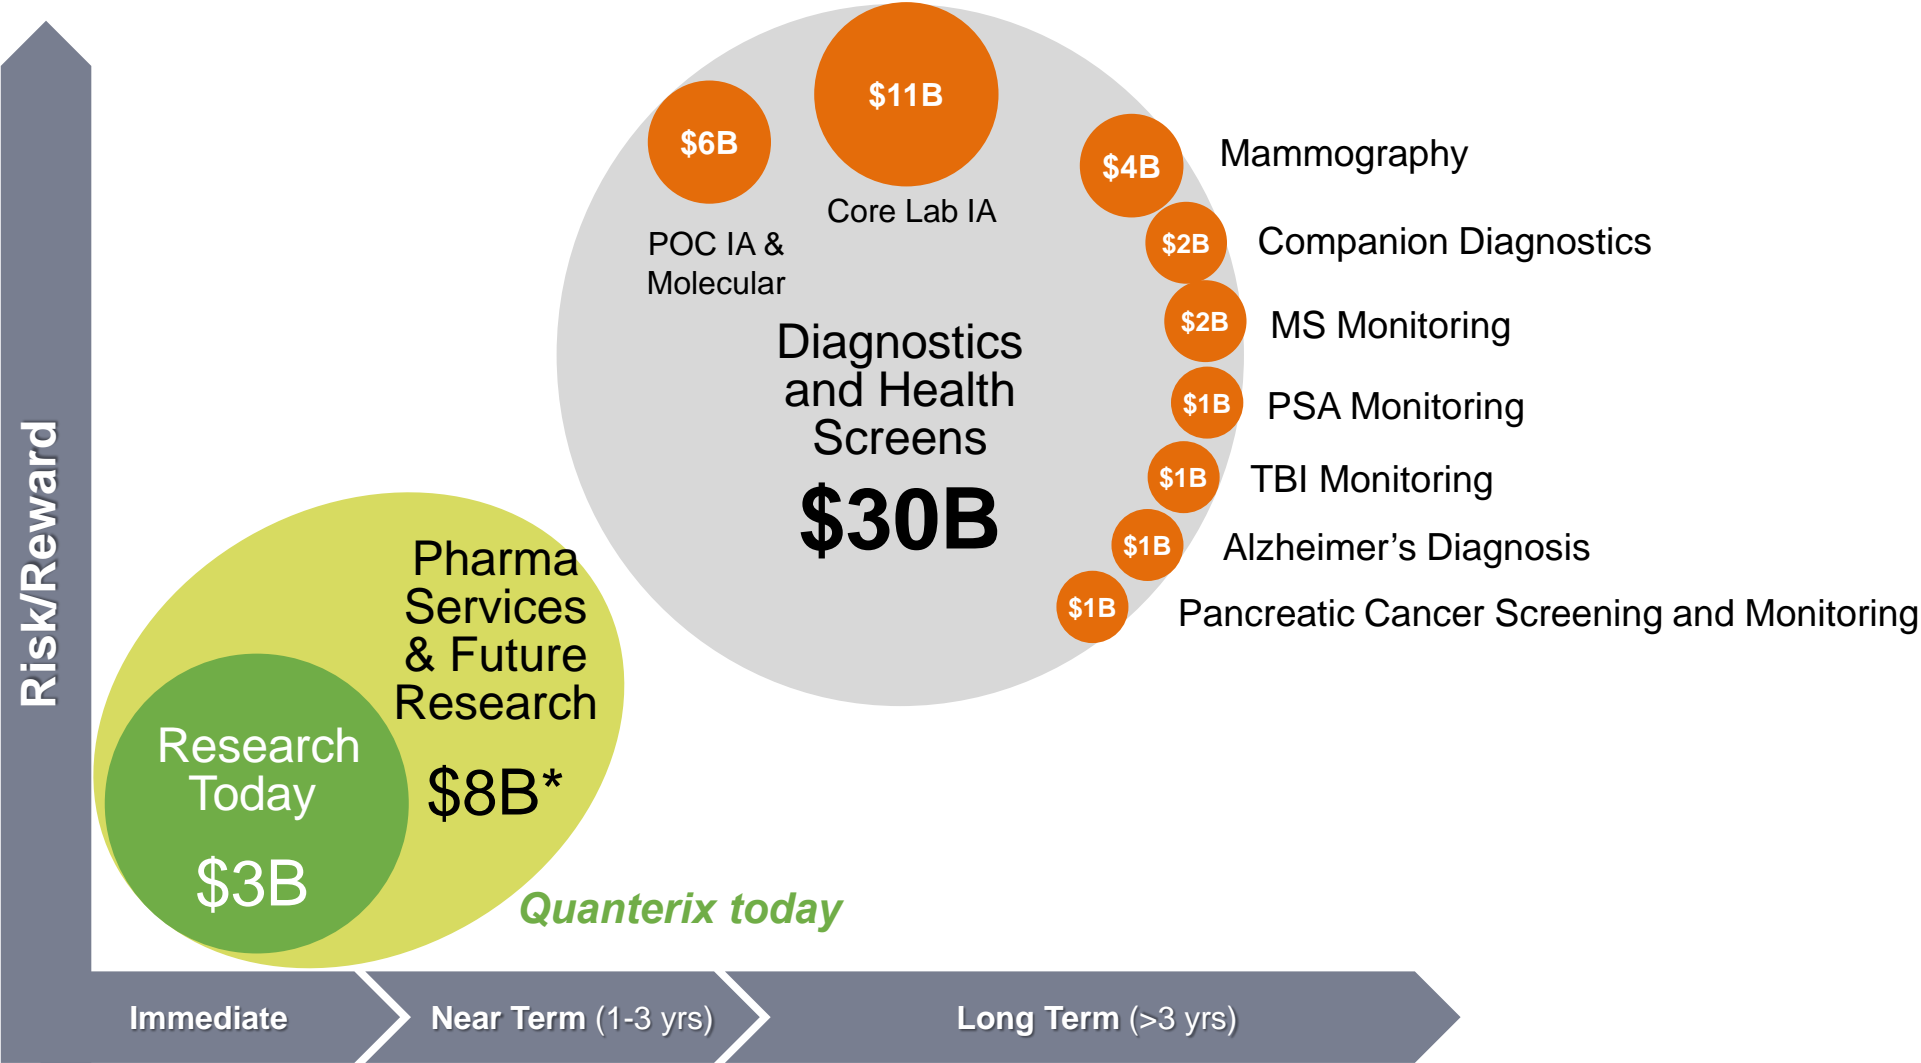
Risk/Reward

$6B

POC IA & Molecular

$11B

Core Lab IA

Diagnostics and Health Screens

$30B

$4B Mammography

$2B Companion Diagnostics

$2B MS Monitoring

$1B PSA Monitoring

$1B TBI Monitoring

$1B Alzheimer’s Diagnosis

$1B Pancreatic Cancer Screening and Monitoring

Pharma Services & Future Research

$8B*

Research Today

$3B

Quanterix today

Immediate

Near Term (1-3 yrs)

Long Term (>3 yrs)